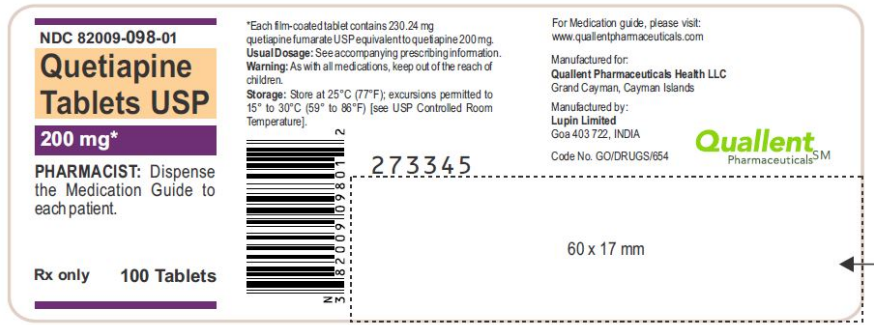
NDC 82009-098-01

Quetiapine Tablets USP

200 mg*

PHARMACIST: Dispense the Medication Guide to each patient.

Rx only 100 Tablets

*Each film-coated tablet contains 230.24 mg quetiapine fumarate USP equivalent to quetiapine 200 mg.
Usual Dosage: See accompanying prescribing information.
Warning: As with all medications, keep out of the reach of children.
Storage: Store at 25°C (77°F); excursions permitted to 15° to 30°C (59° to 86°F) [see USP Controlled Room Temperature].

N 3 82009 09801 2

273345

For Medication guide, please visit: www.quallentpharmaceuticals.com

Manufactured for:
Quallent Pharmaceuticals Health LLC
Grand Cayman, Cayman Islands

Manufactured by:
Lupin Limited
Goa 403 722, INDIA

Code No. GO/DRUGS/654

Quallent Pharmaceuticals SM

60 x 17 mm